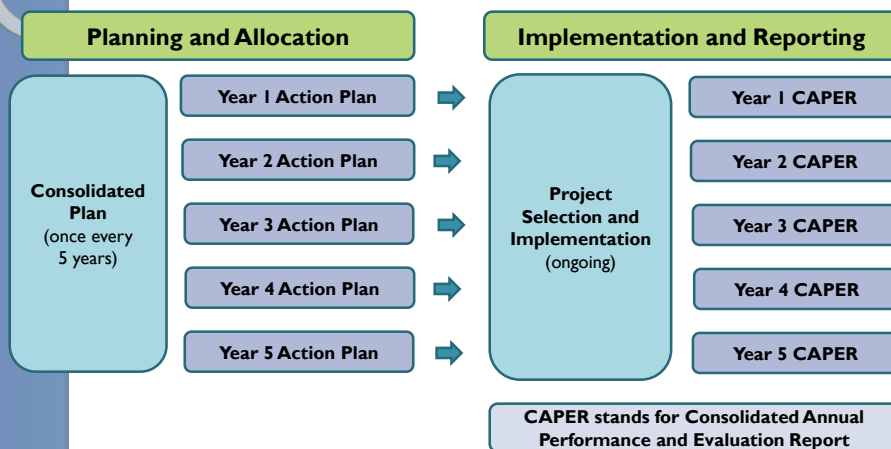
Planning and Allocation

Implementation and Reporting

Consolidated Plan (once every 5 years)

Year 1 Action Plan

Year 2 Action Plan

Year 3 Action Plan

Year 4 Action Plan

Year 5 Action Plan

Project Selection and Implementation (ongoing)

Year 1 CAPER

Year 2 CAPER

Year 3 CAPER

Year 4 CAPER

Year 5 CAPER

CAPER stands for Consolidated Annual Performance and Evaluation Report